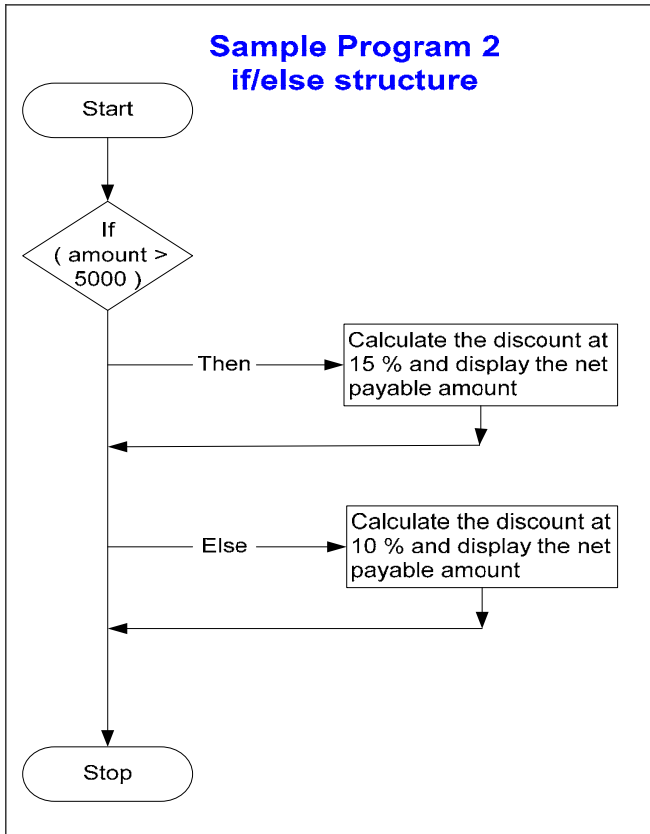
Sample Program 2
if/else structure

Start

If
( amount >
5000 )

Then

Calculate the discount at 15 % and display the net payable amount

Else

Calculate the discount at 10 % and display the net payable amount

Stop